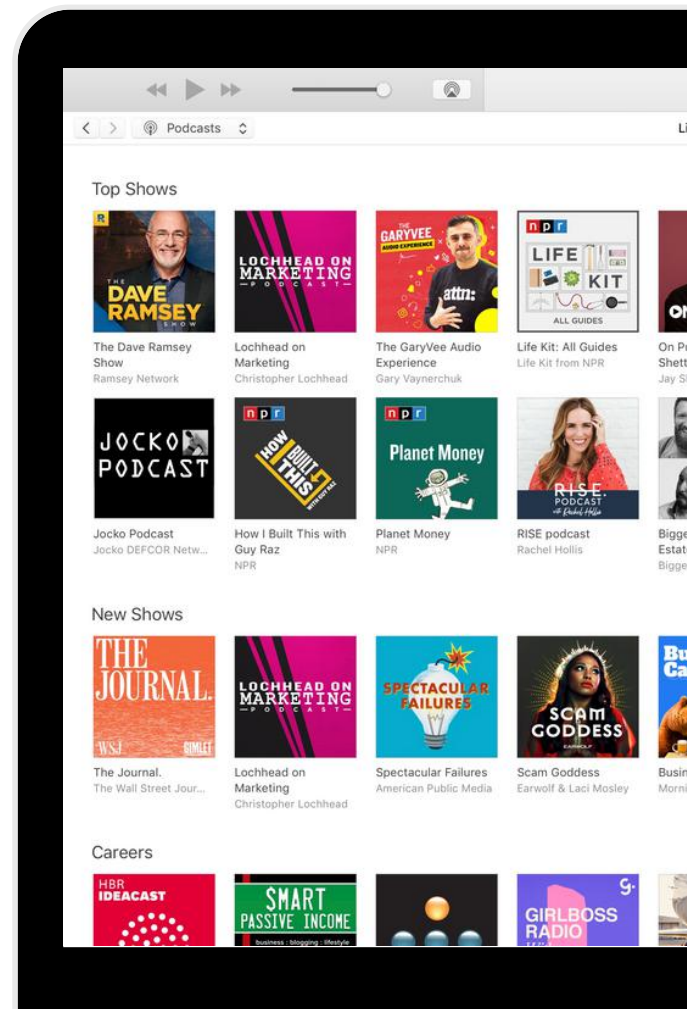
Podcasts

Li

Top Shows

R
THE DAVE RAMSEY SHOW

The Dave Ramsey Show
Ramsey Network

LOCHHEAD ON MARKETING
— PODCAST —

Lochhead on Marketing
Christopher Lochhead

THE GARYVEE AUDIO EXPERIENCE
attn:

The GaryVee Audio Experience
Gary Vaynerchuk

npr
LIFE KIT
ALL GUIDES

Life Kit: All Guides
Life Kit from NPR

On P
Shett
Jay S

JOCKO PODCAST

Jocko Podcast
Jocko DEFCOR Netw...

npr
HOW I BUILT THIS WITH GUY RAZ

How I Built This with Guy Raz
NPR

npr
Planet Money

Planet Money
NPR

RISE. PODCAST with Rachel Hollis

RISE podcast
Rachel Hollis

Bigge
Estat
Bigge

New Shows

THE JOURNAL.
WSJ GIMLET

The Journal.
The Wall Street Jour...

LOCHHEAD ON MARKETING
— PODCAST —

Lochhead on Marketing
Christopher Lochhead

SPECTACULAR FAILURES

Spectacular Failures
American Public Media

SCAM GODDESS
EARWOLF

Scam Goddess
Earwolf & Laci Mosley

Bu
Ca

Busin
Morni

Careers

HBR IDEACAST

SMART PASSIVE INCOME
business : blogging : lifestyle

GIRLBOSS RADIO
g.